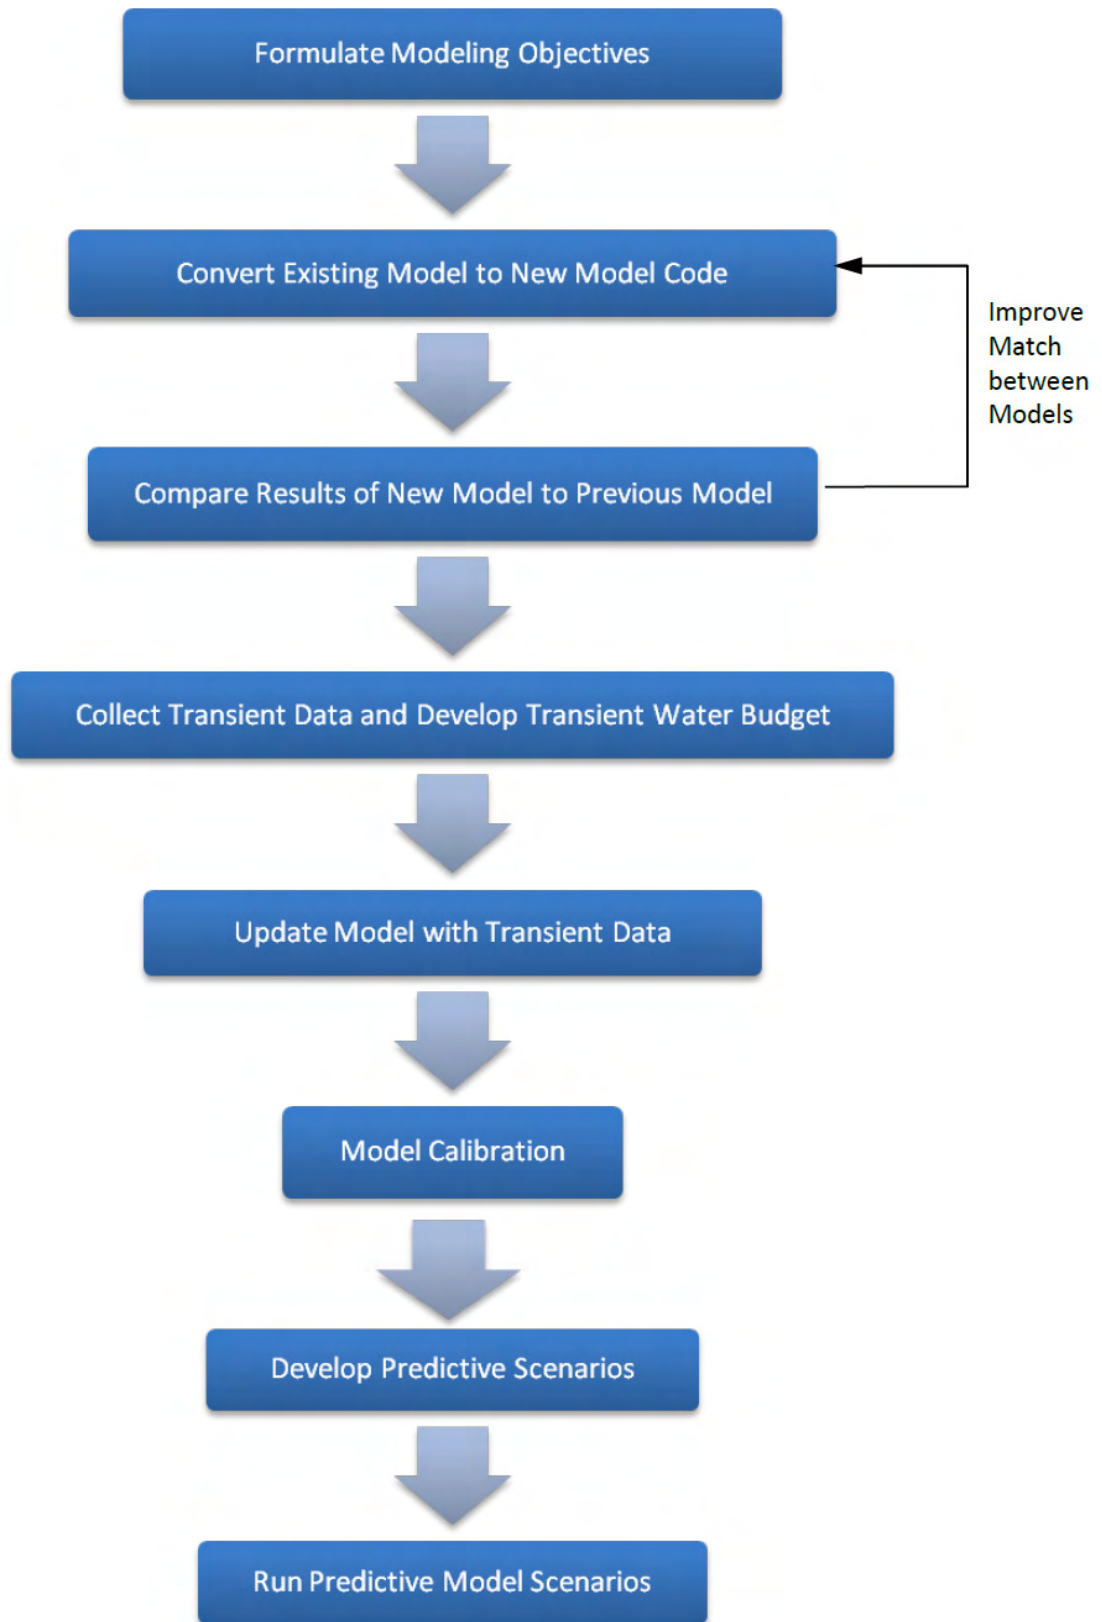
Formulate Modeling Objectives

Convert Existing Model to New Model Code

Improve Match between Models

Compare Results of New Model to Previous Model

Collect Transient Data and Develop Transient Water Budget

Update Model with Transient Data

Model Calibration

Develop Predictive Scenarios

Run Predictive Model Scenarios